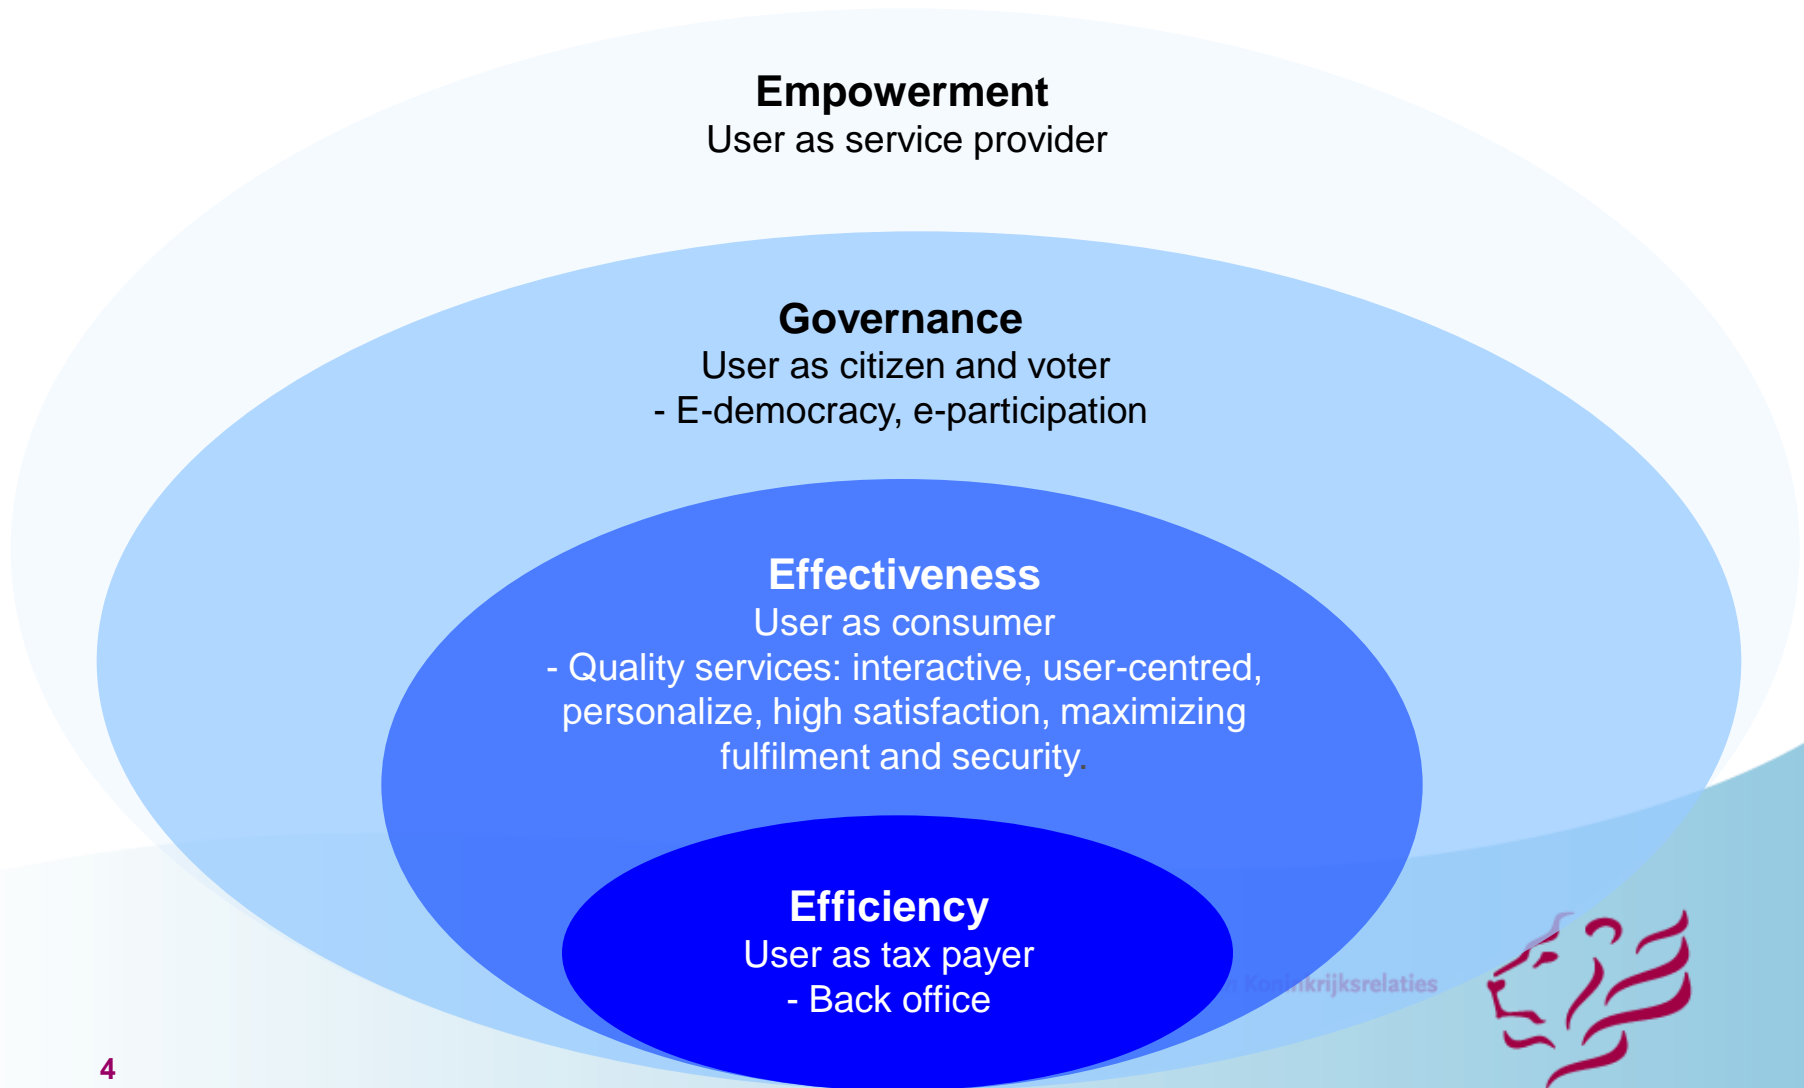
Empowerment
User as service provider

Governance
User as citizen and voter
- E-democracy, e-participation

Effectiveness
User as consumer
- Quality services: interactive, user-centred, personalize, high satisfaction, maximizing fulfilment and security.

Efficiency
User as tax payer
- Back office

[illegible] Koninkrijksrelaties

4